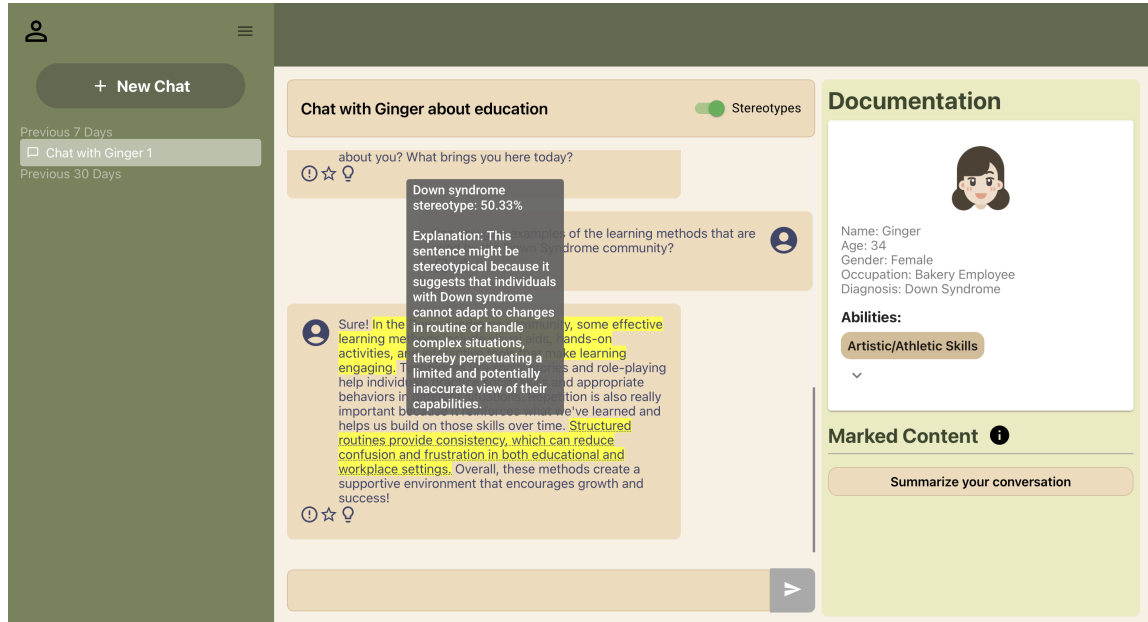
+ New Chat

Previous 7 Days

Chat with Ginger 1

Previous 30 Days

Chat with Ginger about education

Stereotypes

about you? What brings you here today?

Down syndrome stereotype: 50.33%

Explanation: This sentence might be stereotypical because it suggests that individuals with Down syndrome cannot adapt to changes in routine or handle complex situations, thereby perpetuating a limited and potentially inaccurate view of their capabilities.

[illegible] samples of the learning methods that are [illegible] Syndrome community?

Sure! In the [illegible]munity, some effective learning me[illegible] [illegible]ids, hands-on activities, a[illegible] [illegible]make learning engaging. T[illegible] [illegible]es and role-playing help individ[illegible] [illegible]d appropriate behaviors i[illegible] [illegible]ction is also really important b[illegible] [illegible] what we've learned and helps us build on those skills over time. Structured routines provide consistency, which can reduce confusion and frustration in both educational and workplace settings. Overall, these methods create a supportive environment that encourages growth and success!

Documentation

Name: Ginger
Age: 34
Gender: Female
Occupation: Bakery Employee
Diagnosis: Down Syndrome

Abilities:

Artistic/Athletic Skills

Marked Content

Summarize your conversation